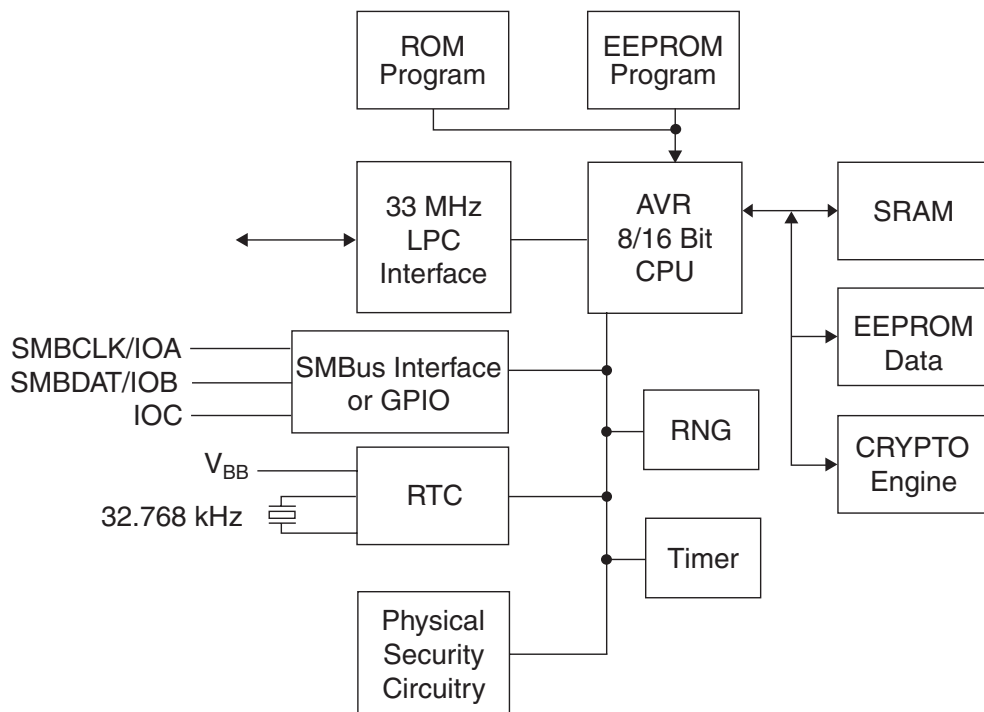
ROM Program

EEPROM Program

33 MHz LPC Interface

AVR 8/16 Bit CPU

SRAM

EEPROM Data

CRYPTO Engine

SMBCLK/IOA
SMBDAT/IOB
IOC

SMBus Interface or GPIO

RNG

$V_{BB}$

32.768 kHz

RTC

Timer

Physical Security Circuitry